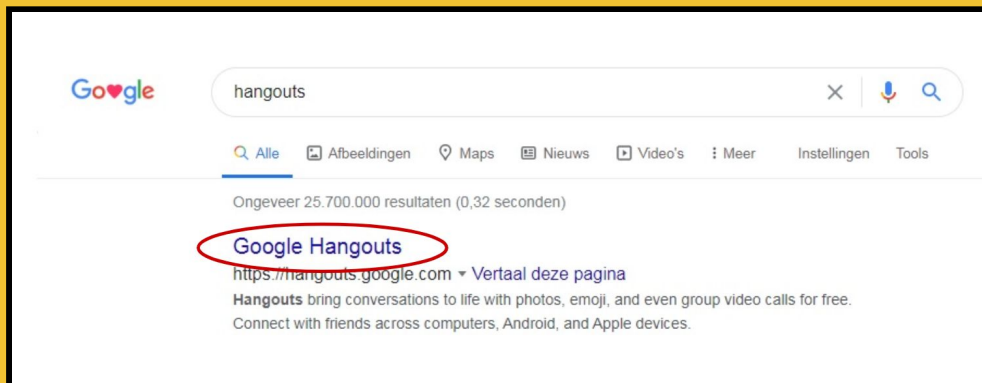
Go♥gle

hangouts

Alle Afbeeldingen Maps Nieuws Video's Meer Instellingen Tools

Ongeveer 25.700.000 resultaten (0,32 seconden)

Google Hangouts
https://hangouts.google.com ▾ Vertaal deze pagina
Hangouts bring conversations to life with photos, emoji, and even group video calls for free. Connect with friends across computers, Android, and Apple devices.